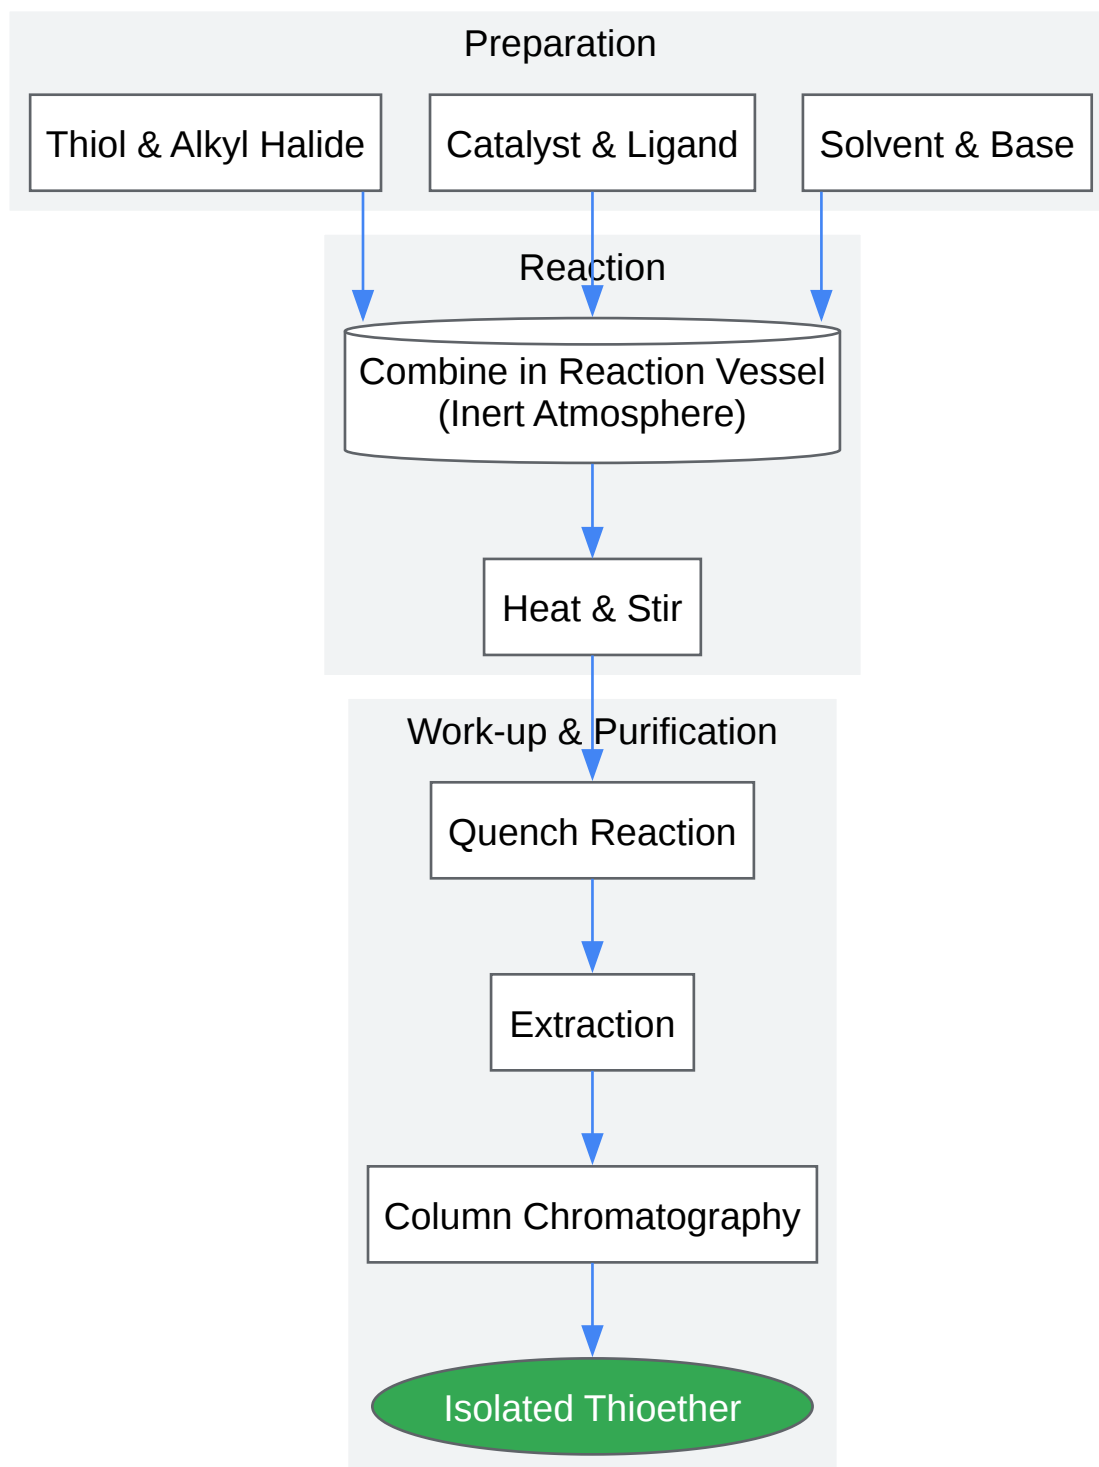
Preparation

Thiol & Alkyl Halide

Catalyst & Ligand

Solvent & Base

Reaction

Combine in Reaction Vessel (Inert Atmosphere)

Heat & Stir

Work-up & Purification

Quench Reaction

Extraction

Column Chromatography

Isolated Thioether